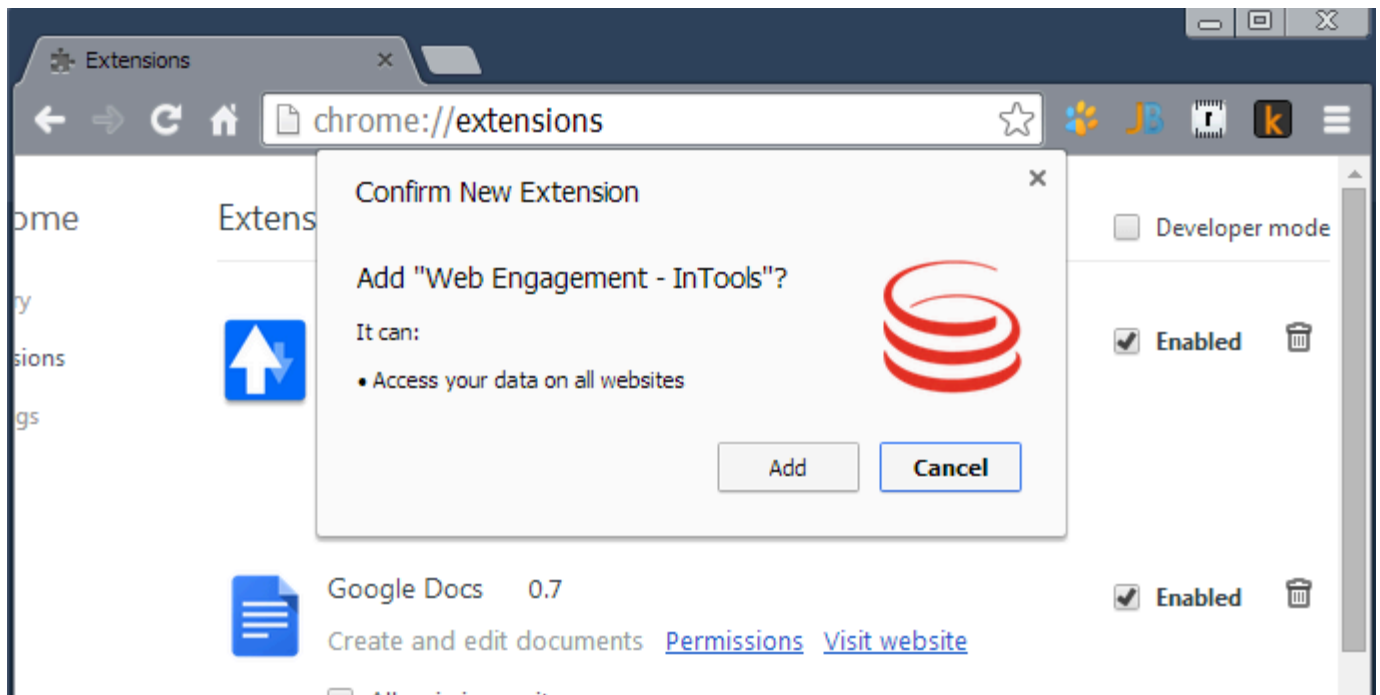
Extensions ×

chrome://extensions

JB r k

ome

ry

sions

gs

Extens

Developer mode

Confirm New Extension ×

Add "Web Engagement - InTools"?

It can:

• Access your data on all websites

Add Cancel

Enabled

Google Docs 0.7

Create and edit documents Permissions Visit website

Enabled

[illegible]